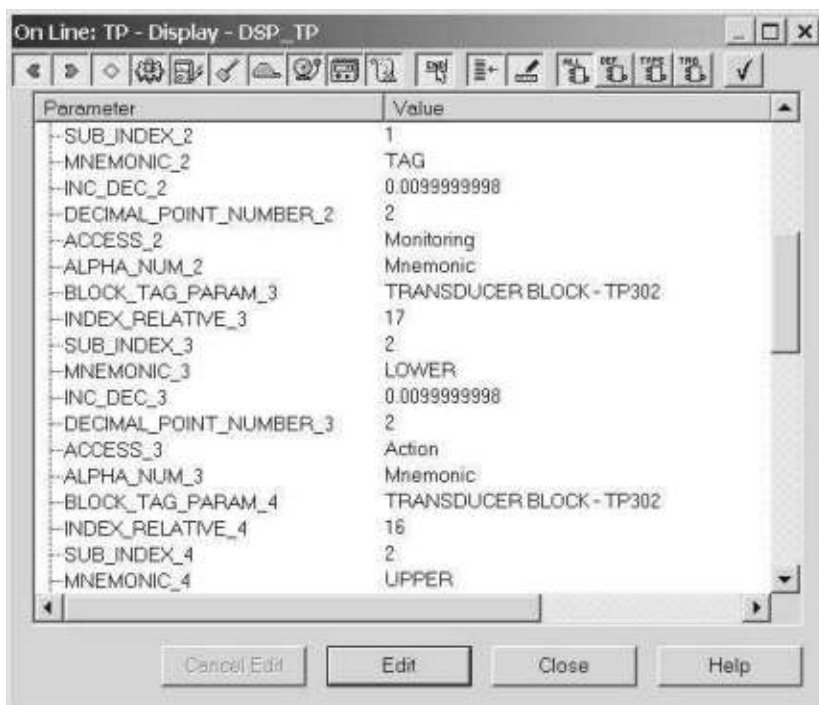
On Line: TP - Display - DSP_TP

| Parameter | Value |
|---|---|
| SUB_INDEX_2 | 1 |
| MNEMONIC_2 | TAG |
| INC_DEC_2 | 0.0099999998 |
| DECIMAL_POINT_NUMBER_2 | 2 |
| ACCESS_2 | Monitoring |
| ALPHA_NUM_2 | Mnemonic |
| BLOCK_TAG_PARAM_3 | TRANSDUCER BLOCK - TP302 |
| INDEX_RELATIVE_3 | 17 |
| SUB_INDEX_3 | 2 |
| MNEMONIC_3 | LOWER |
| INC_DEC_3 | 0.0099999998 |
| DECIMAL_POINT_NUMBER_3 | 2 |
| ACCESS_3 | Action |
| ALPHA_NUM_3 | Mnemonic |
| BLOCK_TAG_PARAM_4 | TRANSDUCER BLOCK - TP302 |
| INDEX_RELATIVE_4 | 16 |
| SUB_INDEX_4 | 2 |
| MNEMONIC_4 | UPPER |

Cancel Edit Edit Close Help